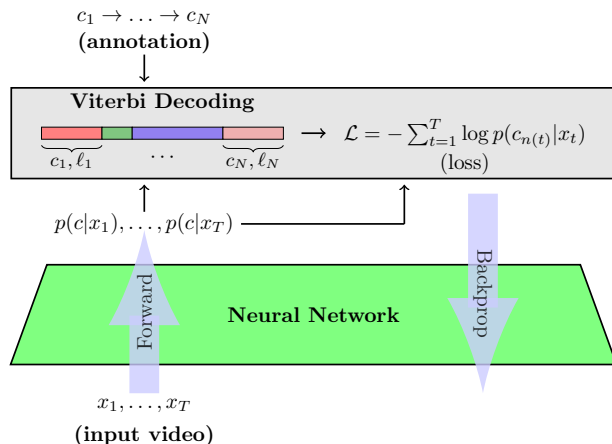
$c_1 \rightarrow \ldots \rightarrow c_N$
(annotation)

Viterbi Decoding

$c_1, \ell_1$ $\ldots$ $c_N, \ell_N$

$\longrightarrow \mathcal{L} = -\sum_{t=1}^{T} \log p(c_{n(t)}|x_t)$
(loss)

$p(c|x_1), \ldots, p(c|x_T)$

Forward

Neural Network

Backprop

$x_1, \ldots, x_T$
(input video)